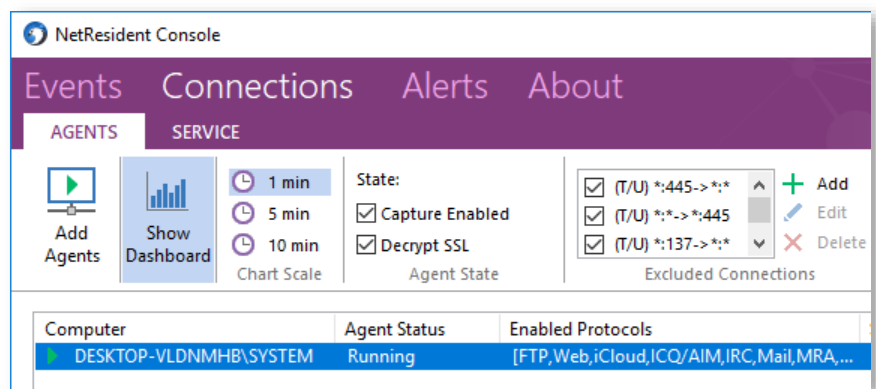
NetResident Console

Events Connections Alerts About

AGENTS SERVICE

Add Agents

Show Dashboard

1 min
5 min
10 min
Chart Scale

State:
Capture Enabled
Decrypt SSL
Agent State

(T/U) *:445->*:*
(T/U) *:*->*:445
(T/U) *:137->*:*
Excluded Connections

Add
Edit
Delete

| Computer | Agent Status | Enabled Protocols |
|---|---|---|
| DESKTOP-VLDNMHB\SYSTEM | Running | [FTP,Web,iCloud,ICQ/AIM,IRC,Mail,MRA,... |